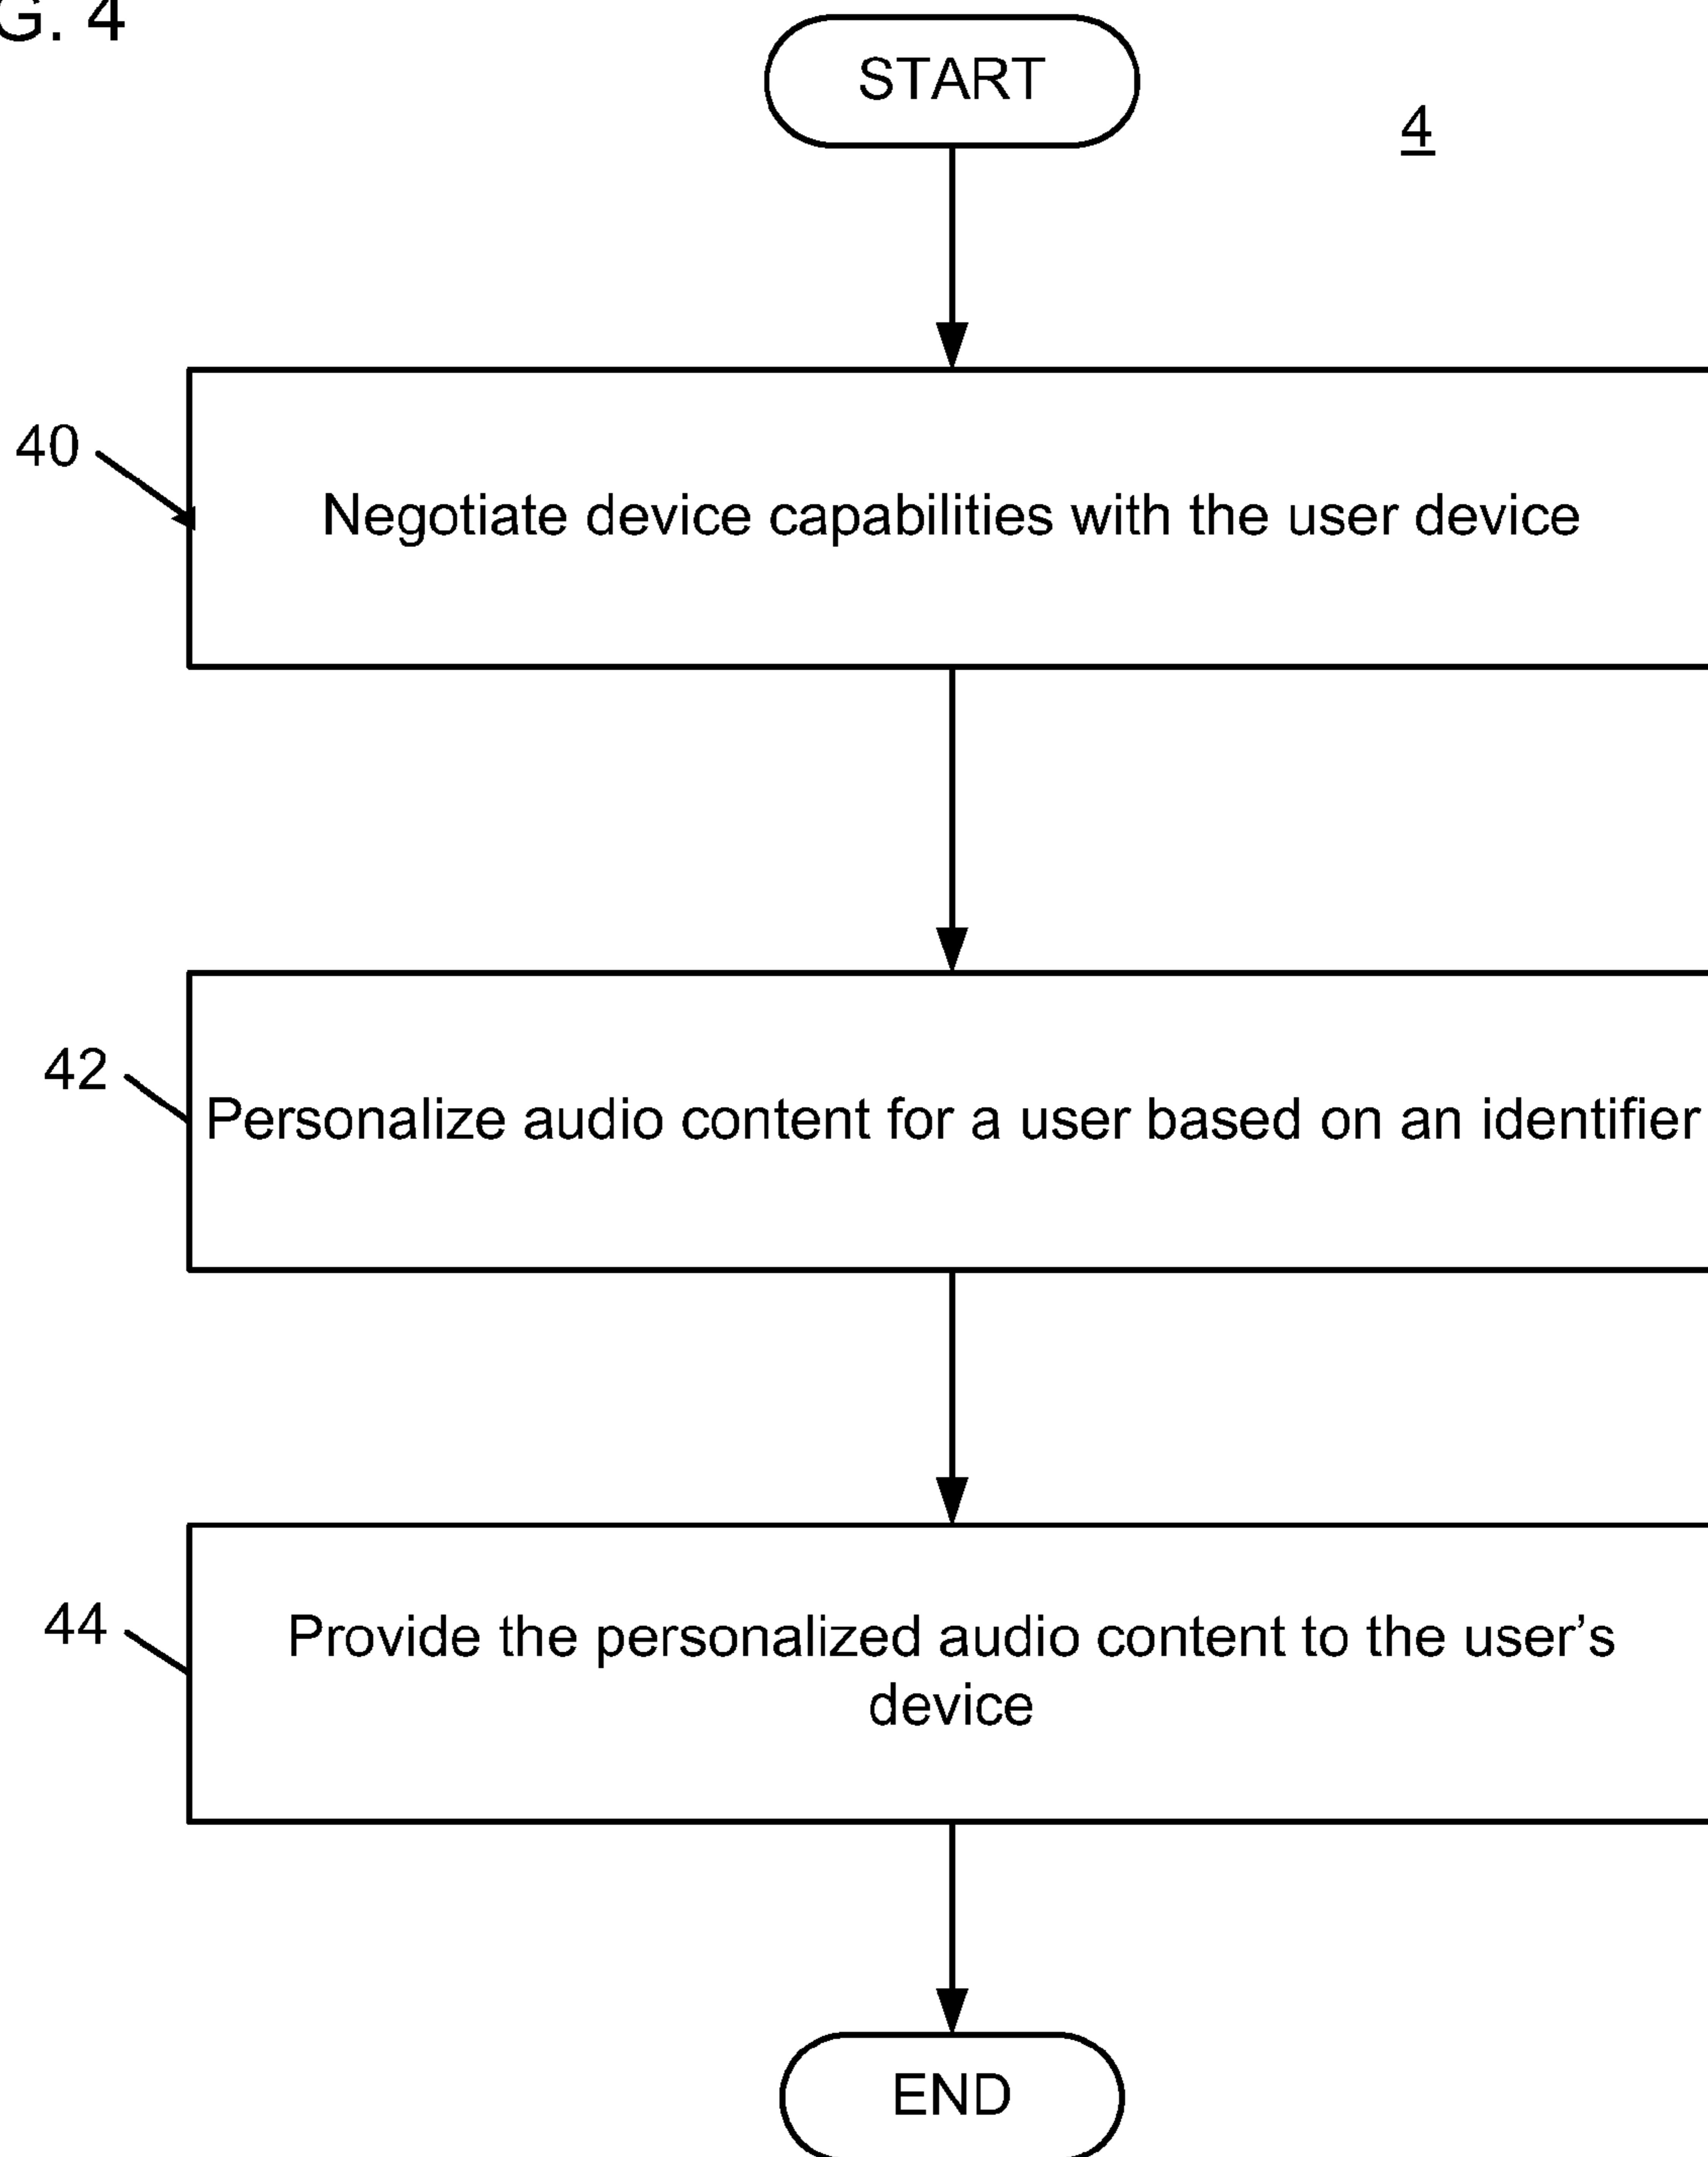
G. 4

START

4

40

Negotiate device capabilities with the user device

42

Personalize audio content for a user based on an identifier

44

Provide the personalized audio content to the user's device

END